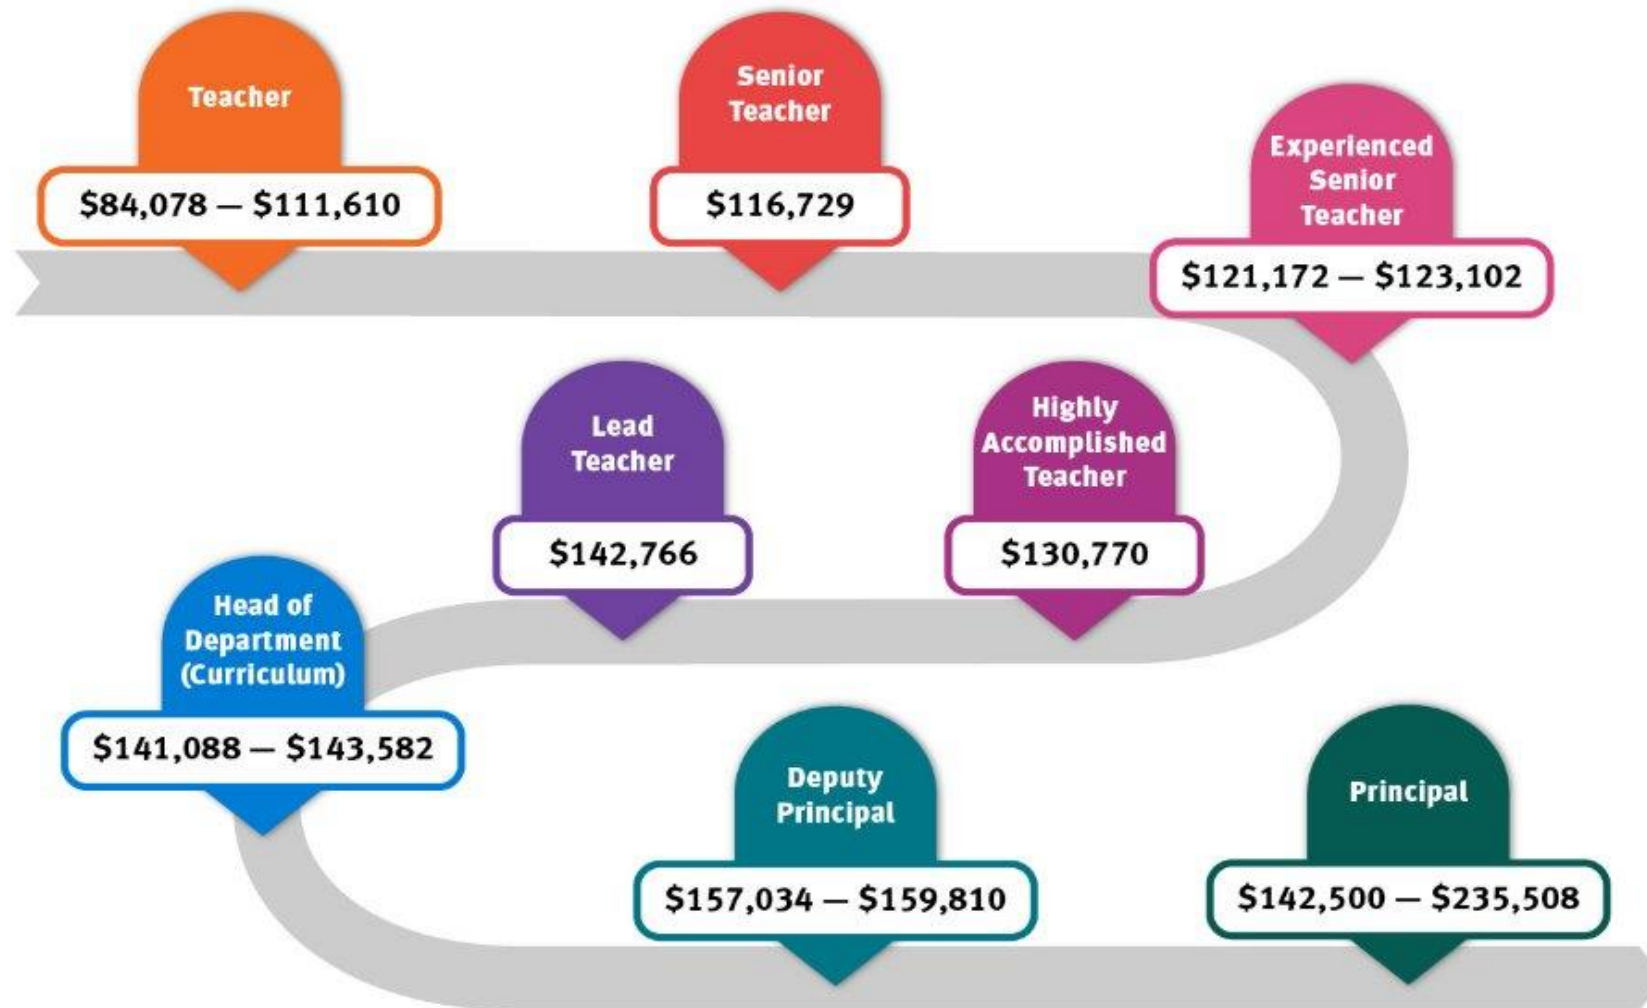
Teacher
$84,078 — $111,610

Senior Teacher
$116,729

Experienced Senior Teacher
$121,172 — $123,102

Highly Accomplished Teacher
$130,770

Lead Teacher
$142,766

Head of Department (Curriculum)
$141,088 — $143,582

Deputy Principal
$157,034 — $159,810

Principal
$142,500 — $235,508